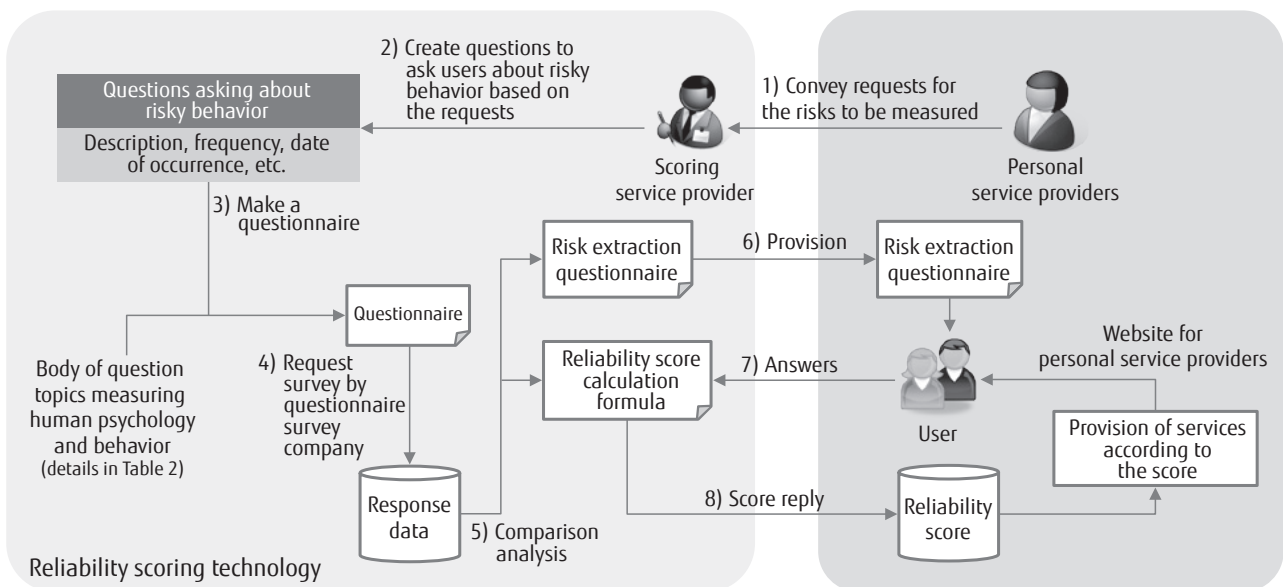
2) Create questions to ask users about risky behavior based on the requests

1) Convey requests for the risks to be measured

Questions asking about risky behavior

Description, frequency, date of occurrence, etc.

Scoring service provider

Personal service providers

3) Make a questionnaire

Risk extraction questionnaire

6) Provision

Risk extraction questionnaire

Questionnaire

Website for personal service providers

Body of question topics measuring human psychology and behavior (details in Table 2)

4) Request survey by questionnaire survey company

Reliability score calculation formula

7) Answers

User

Provision of services according to the score

Response data

5) Comparison analysis

8) Score reply

Reliability score

Reliability scoring technology